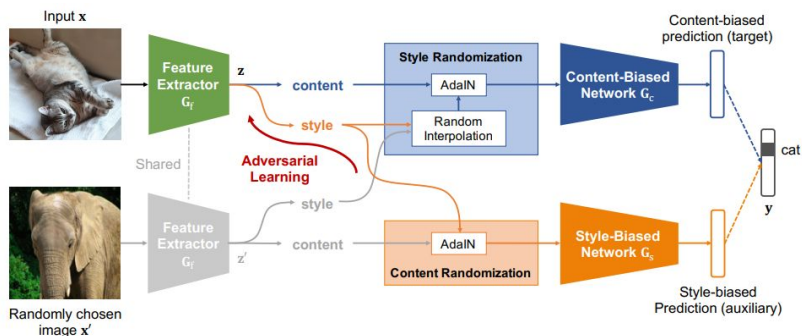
Input $\mathbf{x}$

Feature Extractor $G_f$

$\mathbf{z}$

content

style

Style Randomization

AdaIN

Random Interpolation

Content-Biased Network $G_c$

Content-biased prediction (target)

cat

$\mathbf{y}$

Shared

Adversarial Learning

Feature Extractor $G_f$

$\mathbf{z}'$

style

content

AdaIN

Content Randomization

Style-Biased Network $G_s$

Style-biased Prediction (auxiliary)

Randomly chosen image $\mathbf{x}'$